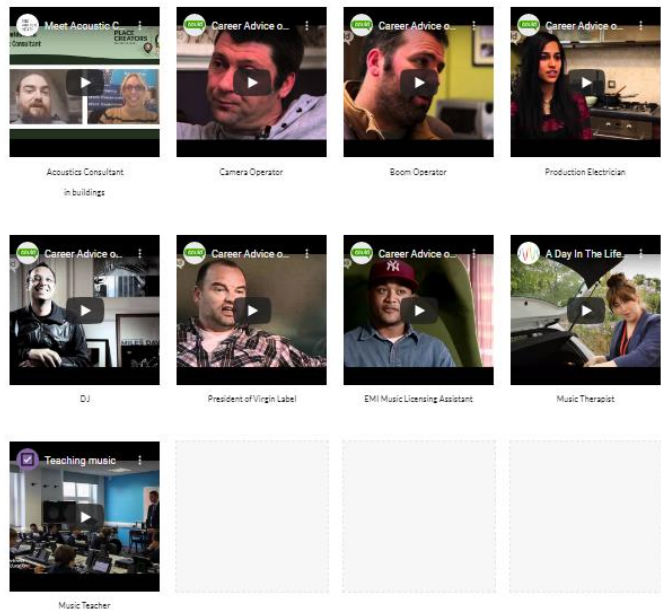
Meet Acoustic C...
Consultant
PLACE CREATORS
Acoustics Consultant in buildings

Career Advice o...
Camera Operator

Career Advice o...
Boom Operator

Career Advice o...
Production Electrician

Career Advice o...
DJ

Career Advice o...
President of Virgin Label

Career Advice o...
EMI Music Licensing Assistant

A Day In The Life...
Music Therapist

Teaching music
Music Teacher